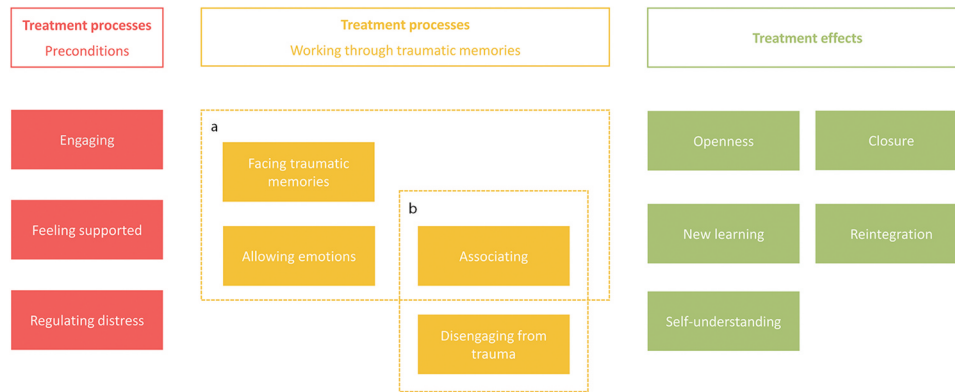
Treatment processes
Preconditions

Treatment processes
Working through traumatic memories

Treatment effects

Engaging

Feeling supported

Regulating distress

a

Facing traumatic memories

Allowing emotions

b

Associating

Disengaging from trauma

Openness

Closure

New learning

Reintegration

Self-understanding